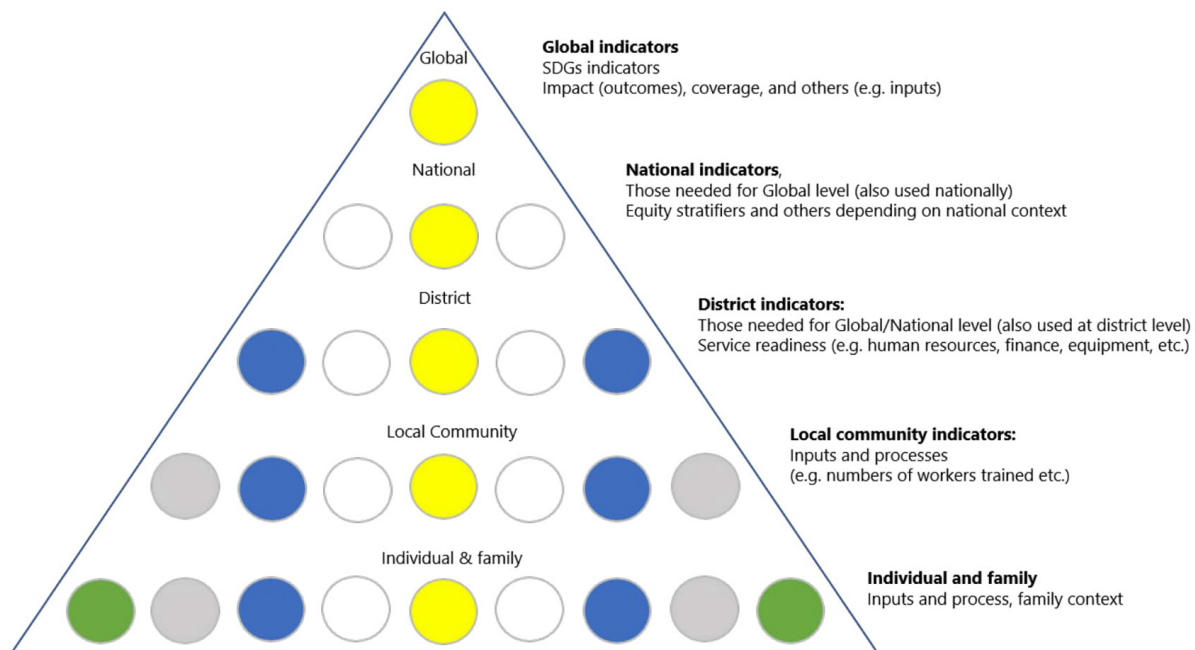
Global

Global indicators
SDGs indicators
Impact (outcomes), coverage, and others (e.g. inputs)

National

National indicators,
Those needed for Global level (also used nationally)
Equity stratifiers and others depending on national context

District

District indicators:
Those needed for Global/National level (also used at district level)
Service readiness (e.g. human resources, finance, equipment, etc.)

Local Community

Local community indicators:
Inputs and processes
(e.g. numbers of workers trained etc.)

Individual & family

Individual and family
Inputs and process, family context